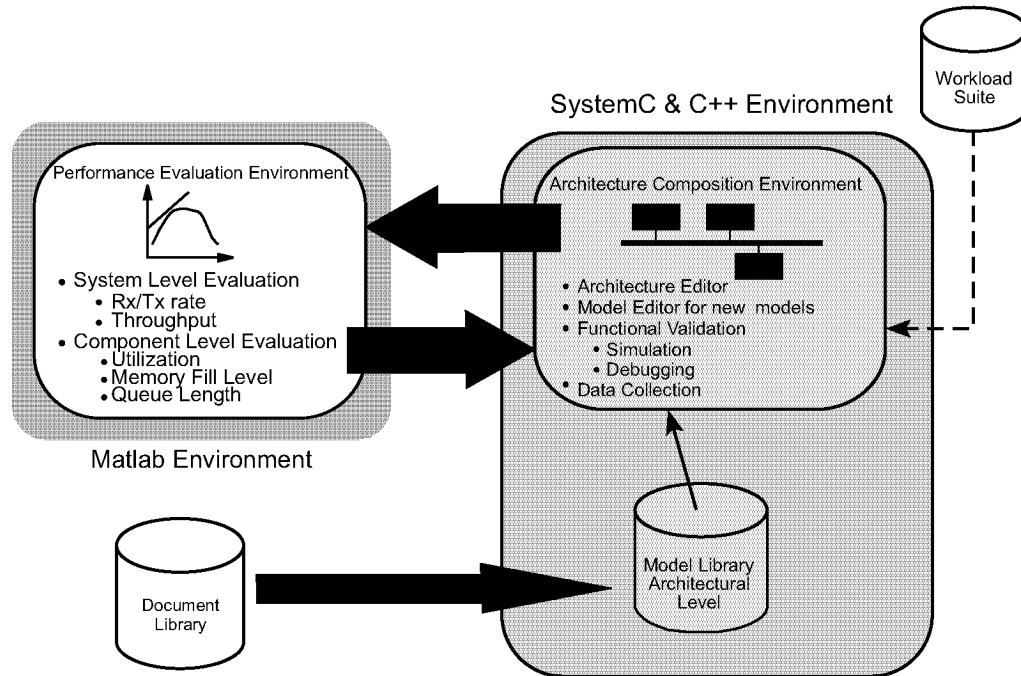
Workload Suite

SystemC & C++ Environment

Performance Evaluation Environment

• System Level Evaluation
• Rx/Tx rate
• Throughput
• Component Level Evaluation
• Utilization
• Memory Fill Level
• Queue Length

Matlab Environment

Architecture Composition Environment

• Architecture Editor
• Model Editor for new models
• Functional Validation
• Simulation
• Debugging
• Data Collection

Document Library

Model Library Architectural Level